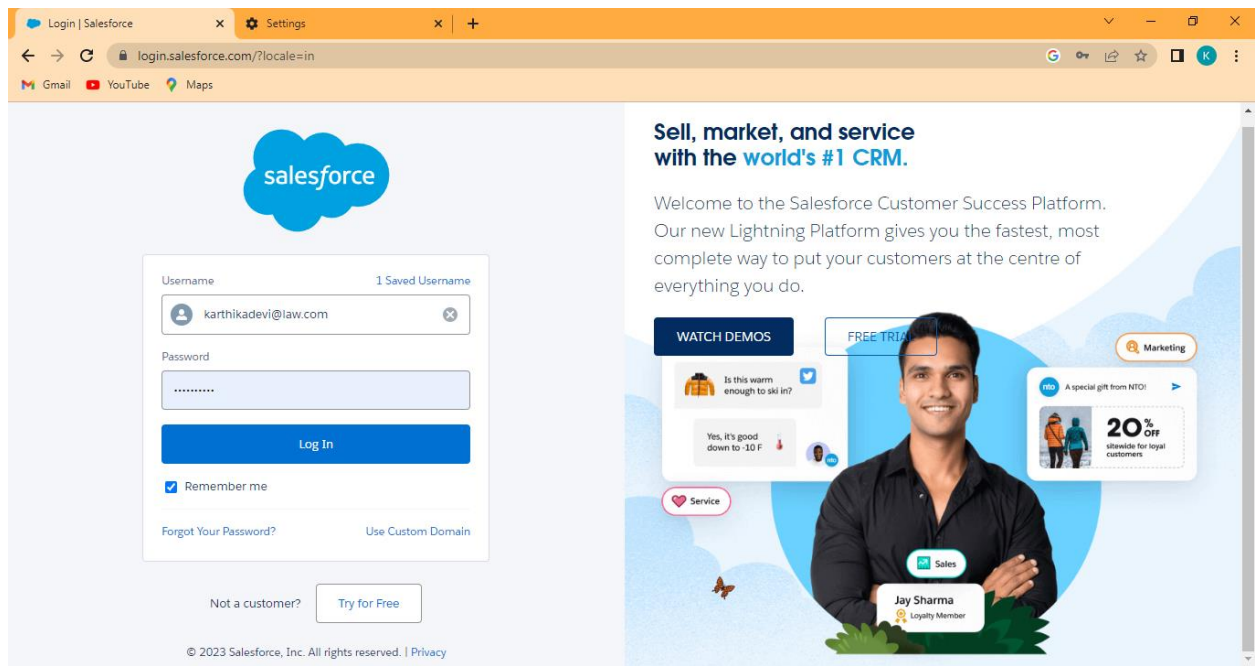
Login | Salesforce
Settings
login.salesforce.com/?locale=in
K
Gmail YouTube Maps

salesforce

Username
1 Saved Username
karthikadevi@law.com
Password
••••••••••
Log In
Remember me
Forgot Your Password?
Use Custom Domain

Not a customer? Try for Free

© 2023 Salesforce, Inc. All rights reserved. | Privacy

Sell, market, and service with the world's #1 CRM.

Welcome to the Salesforce Customer Success Platform. Our new Lightning Platform gives you the fastest, most complete way to put your customers at the centre of everything you do.

WATCH DEMOS
FREE TRIAL

Marketing
Is this warm enough to ski in?
Yes, it's good down to -10 F
nto
A special gift from NTO!
20% OFF
sitewide for loyal customers
Service
Sales
Jay Sharma
Loyalty Member